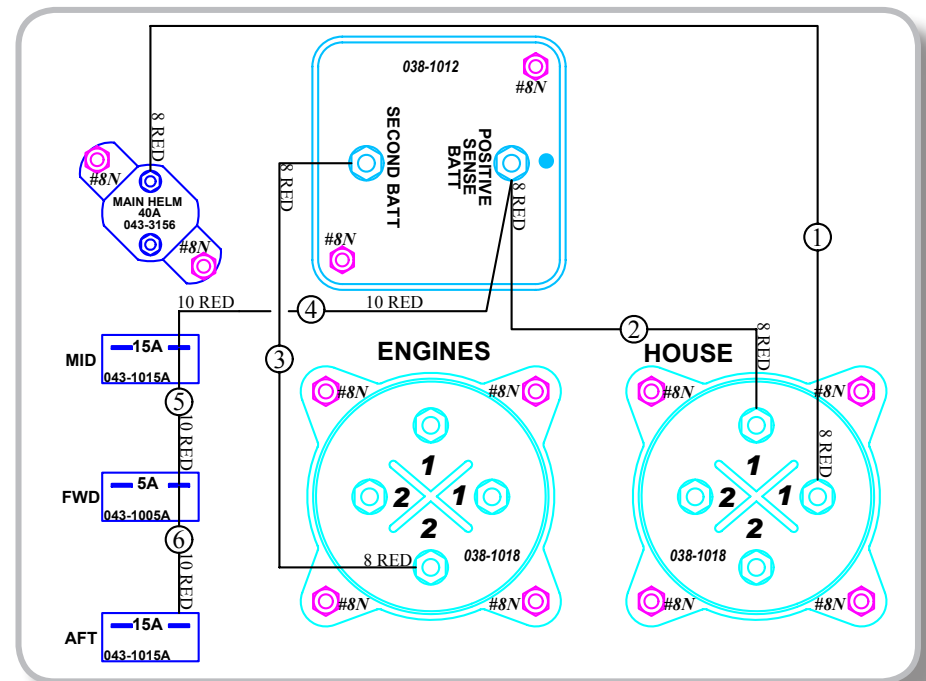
038-1012
#8N
SECOND BATT
POSITIVE SENSE BATT
8 RED
8 RED
8 RED
#8N
MAIN HELM
40A
043-3156
#8N
#8N
1
10 RED
4
10 RED
2
8 RED
3
ENGINES
HOUSE
MID
15A
043-1015A
5
10 RED
FWD
5A
043-1005A
6
10 RED
AFT
15A
043-1015A
#8N
#8N
#8N
#8N
1
2
1
2
8 RED
038-1018
#8N
#8N
1
2
1
2
8 RED
038-1018
#8N
#8N